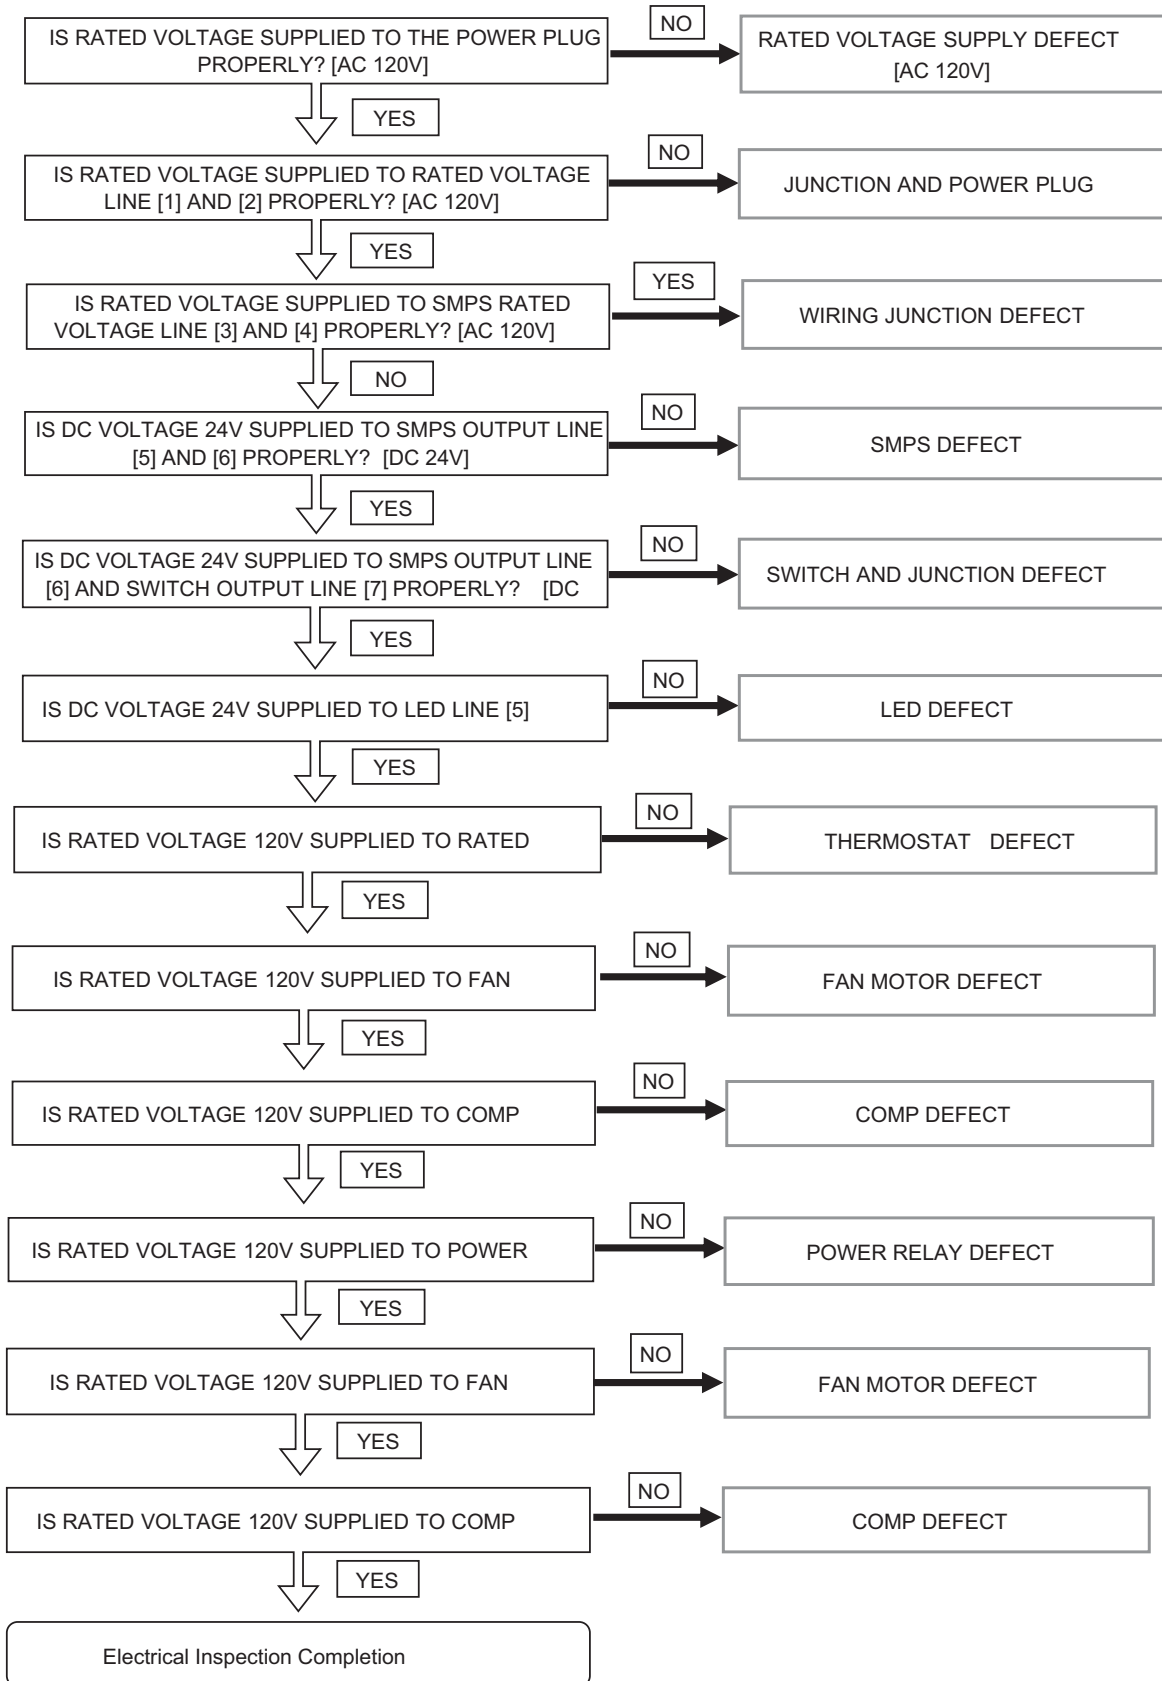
IS RATED VOLTAGE SUPPLIED TO THE POWER PLUG PROPERLY? [AC 120V]

NO

RATED VOLTAGE SUPPLY DEFECT [AC 120V]

YES

IS RATED VOLTAGE SUPPLIED TO RATED VOLTAGE LINE [1] AND [2] PROPERLY? [AC 120V]

NO

JUNCTION AND POWER PLUG

YES

IS RATED VOLTAGE SUPPLIED TO SMPS RATED VOLTAGE LINE [3] AND [4] PROPERLY? [AC 120V]

YES

WIRING JUNCTION DEFECT

NO

IS DC VOLTAGE 24V SUPPLIED TO SMPS OUTPUT LINE [5] AND [6] PROPERLY? [DC 24V]

NO

SMPS DEFECT

YES

IS DC VOLTAGE 24V SUPPLIED TO SMPS OUTPUT LINE [6] AND SWITCH OUTPUT LINE [7] PROPERLY? [DC

NO

SWITCH AND JUNCTION DEFECT

YES

IS DC VOLTAGE 24V SUPPLIED TO LED LINE [5]

NO

LED DEFECT

YES

IS RATED VOLTAGE 120V SUPPLIED TO RATED

NO

THERMOSTAT DEFECT

YES

IS RATED VOLTAGE 120V SUPPLIED TO FAN

NO

FAN MOTOR DEFECT

YES

IS RATED VOLTAGE 120V SUPPLIED TO COMP

NO

COMP DEFECT

YES

IS RATED VOLTAGE 120V SUPPLIED TO POWER

NO

POWER RELAY DEFECT

YES

IS RATED VOLTAGE 120V SUPPLIED TO FAN

NO

FAN MOTOR DEFECT

YES

IS RATED VOLTAGE 120V SUPPLIED TO COMP

NO

COMP DEFECT

YES

Electrical Inspection Completion